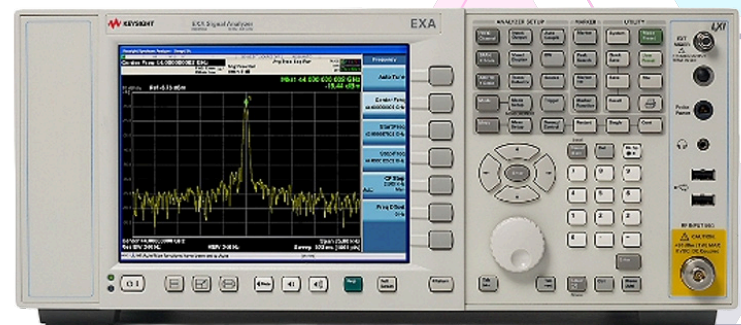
KEYSIGHT
EXA Signal Analyzer
EXA
ANALYZER SETUP
MARKER
UTILITY
Center Freq 64.000000000 GHz
Mkr1 64.000 000 000 GHz
-15.44 dBm
Ref -5.00 dBm
Frequency
Auto Tune
Center Freq
Start Freq
Stop Freq
CF Step
Auto
Man
Freq Offset
Span 2.000 MHz
Res BW 240 kHz
VBW 240 kHz
Sweep
Mode
Meas
Trigger
Peak Search
Marker
System
Preset
Enter
LXI
RF INPUT
Probe Power
CAUTION